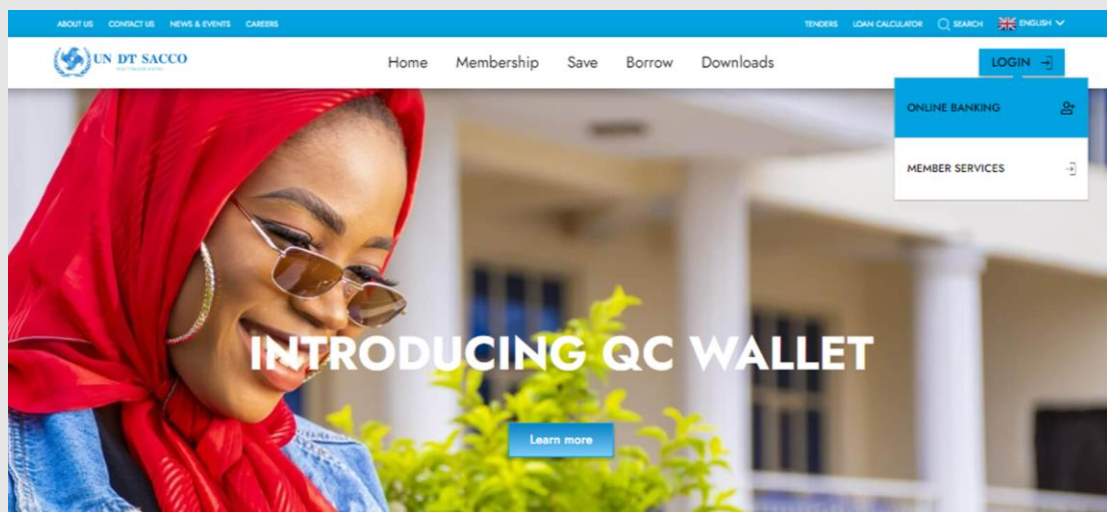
ABOUT US CONTACT US NEWS & EVENTS CAREERS

TENDERS LOAN CALCULATOR SEARCH ENGLISH

UN DT SACCO

Home Membership Save Borrow Downloads

LOGIN

ONLINE BANKING

MEMBER SERVICES

INTRODUCING QC WALLET

Learn more